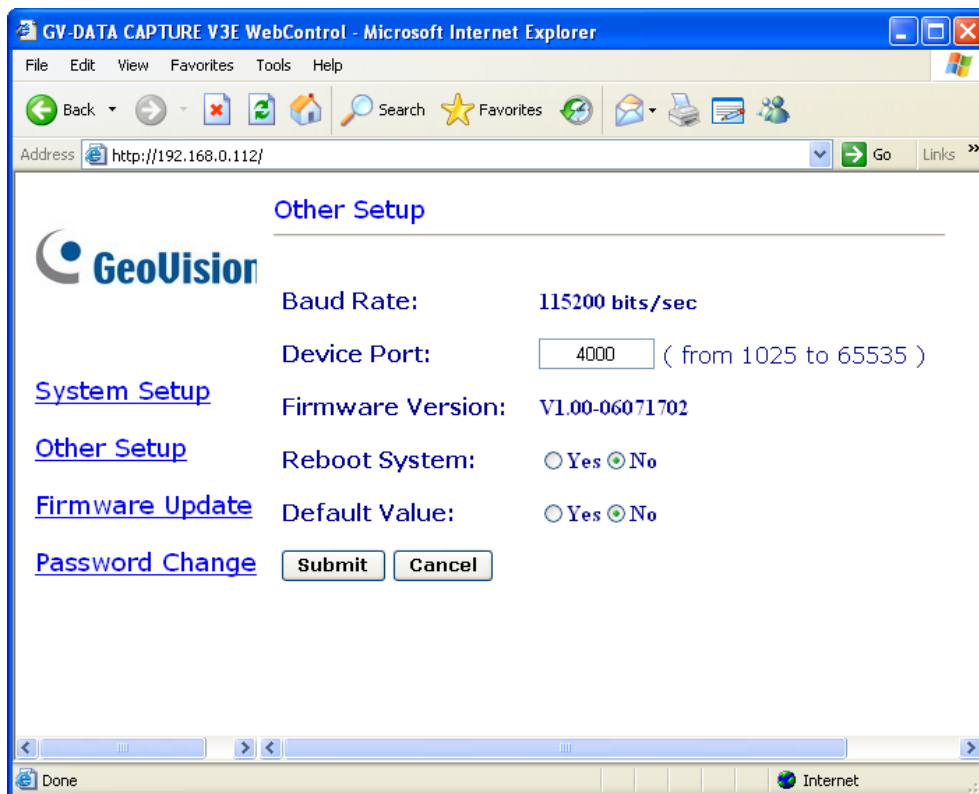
GV-DATA CAPTURE V3E WebControl - Microsoft Internet Explorer

File Edit View Favorites Tools Help

Back Search Favorites

Address http://192.168.0.112/ Go Links

GeoVision

Other Setup

System Setup

Other Setup

Firmware Update

Password Change

Baud Rate: 115200 bits/sec

Device Port: 4000 ( from 1025 to 65535 )

Firmware Version: V1.00-06071702

Reboot System: Yes No

Default Value: Yes No

Submit Cancel

Done Internet